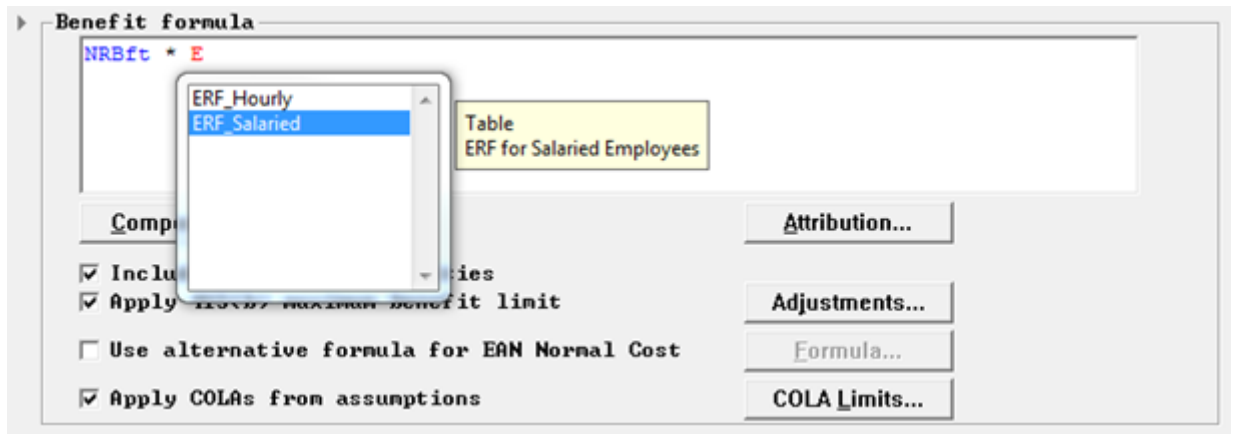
Benefit formula

NRBft * E

ERF_Hourly
ERF_Salaried

Table
ERF for Salaried Employees

Comp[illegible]

Attribution...

Inclu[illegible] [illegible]ties

Apply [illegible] benefit limit

Adjustments...

Use alternative formula for EAN Normal Cost

Formula...

Apply COLAs from assumptions

COLA Limits...